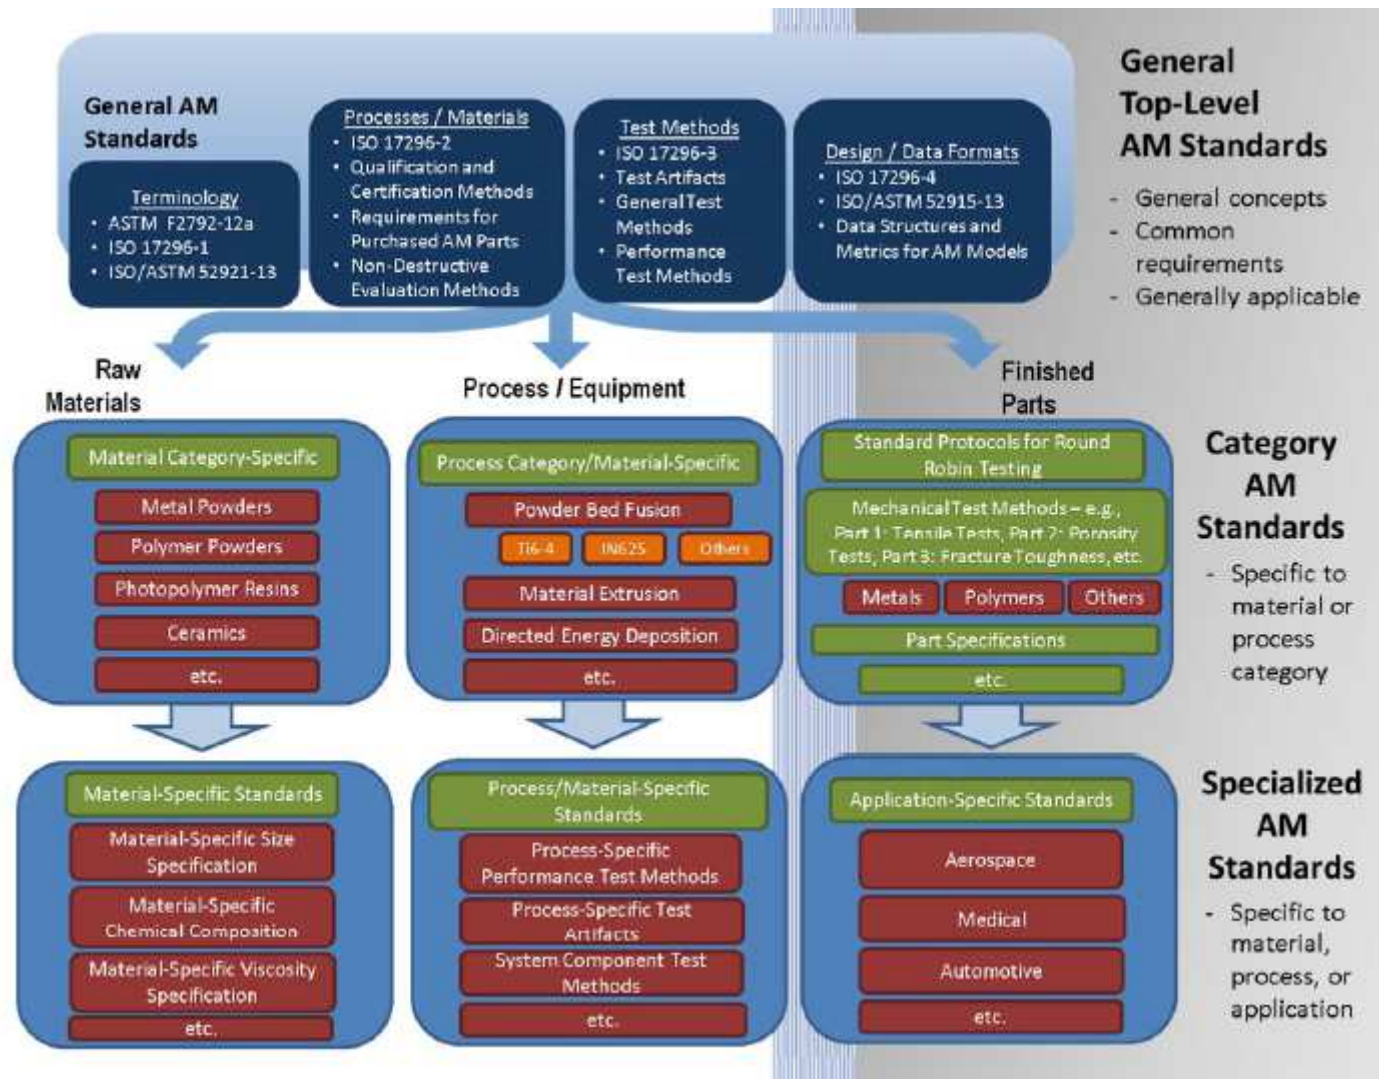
General AM Standards

Terminology
- ASTM F2792-12a
- ISO 17296-1
- ISO/ASTM 52921-13

Processes / Materials
- ISO 17296-2
- Qualification and Certification Methods
- Requirements for Purchased AM Parts
- Non-Destructive Evaluation Methods

Test Methods
- ISO 17296-3
- Test Artifacts
- General Test Methods
- Performance Test Methods

Design / Data Formats
- ISO 17296-4
- ISO/ASTM 52915-13
- Data Structures and Metrics for AM Models

General Top-Level AM Standards
- General concepts
- Common requirements
- Generally applicable

Raw Materials

Process / Equipment

Finished Parts

Material Category-Specific
Metal Powders
Polymer Powders
Photopolymer Resins
Ceramics
etc.

Process Category/Material-Specific
Powder Bed Fusion
Ti6-4
IN625
Others
Material Extrusion
Directed Energy Deposition
etc.

Standard Protocols for Round Robin Testing
Mechanical Test Methods – e.g., Part 1: Tensile Tests, Part 2: Porosity Tests, Part 3: Fracture Toughness, etc.
Metals
Polymers
Others
Part Specifications
etc.

Category AM Standards
- Specific to material or process category

Material-Specific Standards
Material-Specific Size Specification
Material-Specific Chemical Composition
Material-Specific Viscosity Specification
etc.

Process/Material-Specific Standards
Process-Specific Performance Test Methods
Process-Specific Test Artifacts
System Component Test Methods
etc.

Application-Specific Standards
Aerospace
Medical
Automotive
etc.

Specialized AM Standards
- Specific to material, process, or application